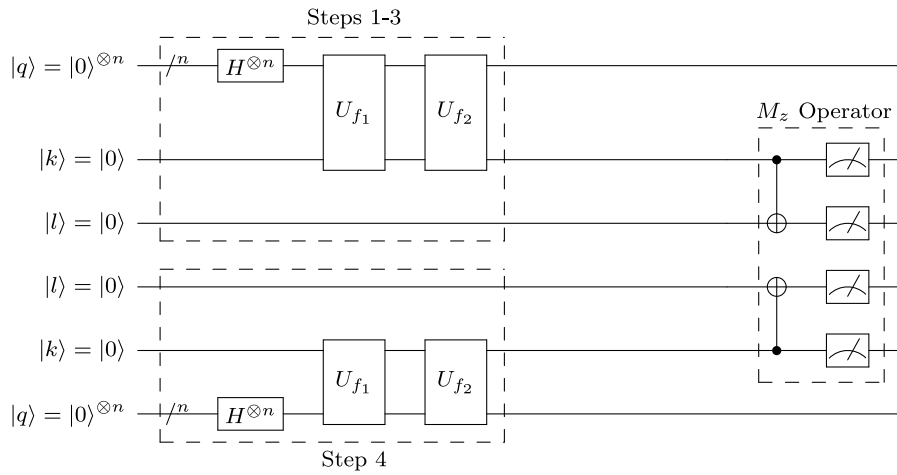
Steps 1-3

$|q\rangle = |0\rangle^{\otimes n}$ $/^n$ $H^{\otimes n}$ $U_{f_1}$ $U_{f_2}$

$M_z$ Operator

$|k\rangle = |0\rangle$

$|l\rangle = |0\rangle$

$|l\rangle = |0\rangle$

$|k\rangle = |0\rangle$ $U_{f_1}$ $U_{f_2}$

$|q\rangle = |0\rangle^{\otimes n}$ $/^n$ $H^{\otimes n}$

Step 4